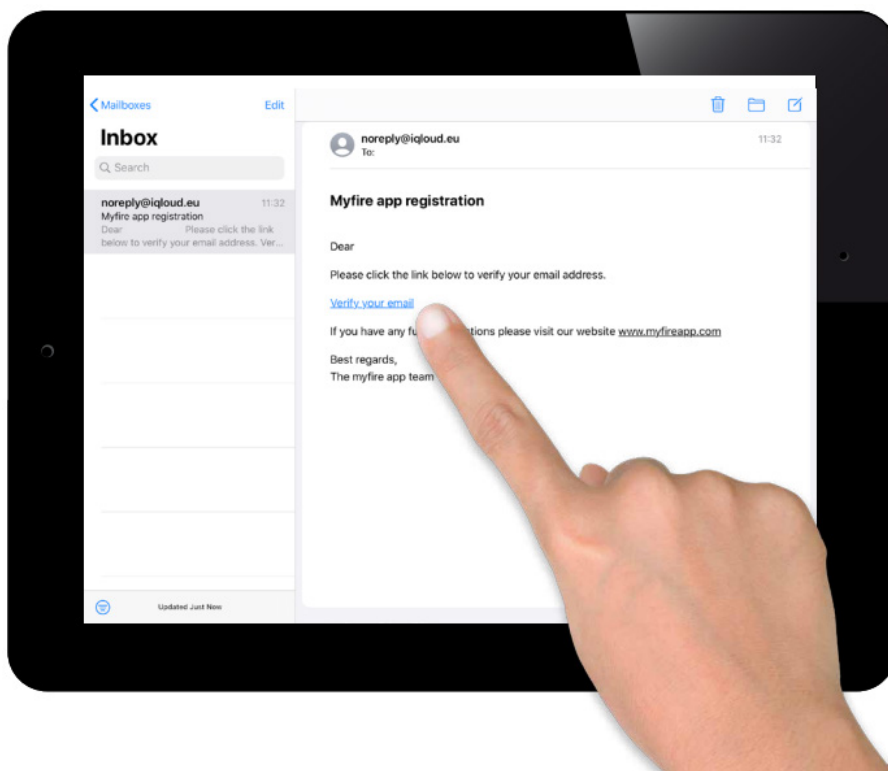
Mailboxes Edit

Inbox

Search

noreply@iqloud.eu 11:32
Myfire app registration
Dear Please click the link below to verify your email address. Ver...

Updated Just Now

noreply@iqloud.eu 11:32
To:

Myfire app registration

Dear

Please click the link below to verify your email address.

Verify your email

If you have any fu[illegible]tions please visit our website www.myfireapp.com

Best regards,
The myfire app team